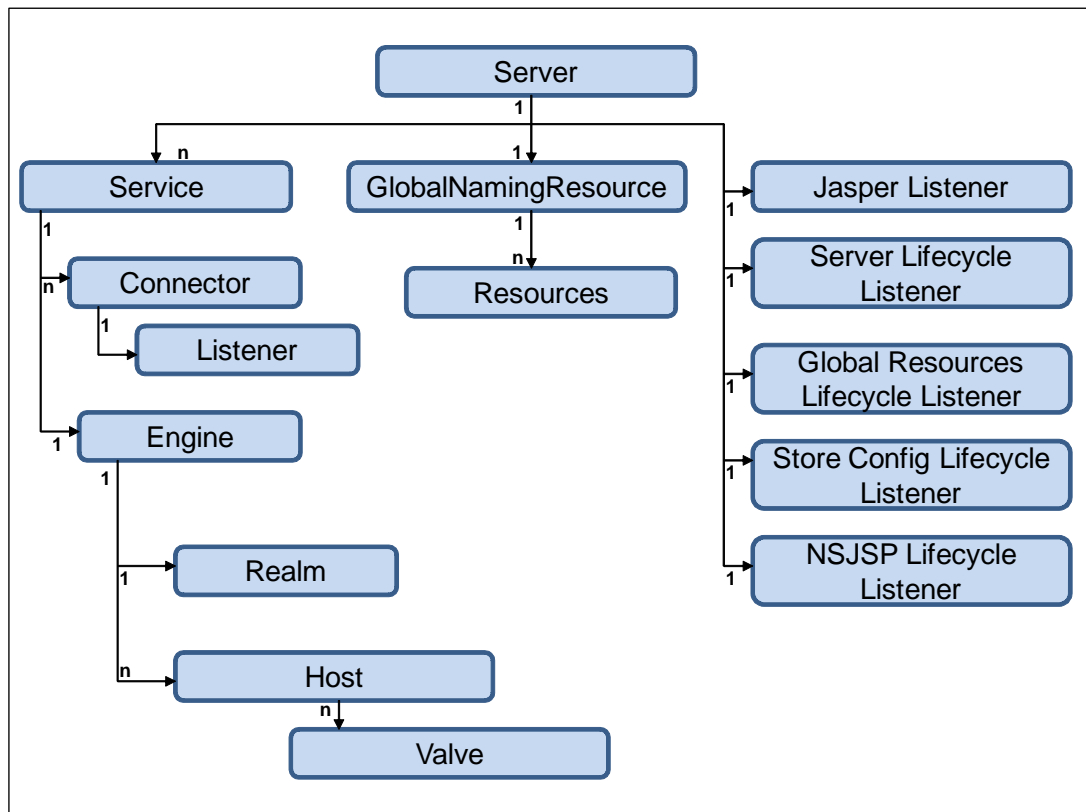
Server
1
n
Service
1
GlobalNamingResource
1
Jasper Listener
1
Server Lifecycle Listener
1
Global Resources Lifecycle Listener
1
Store Config Lifecycle Listener
1
NSJSP Lifecycle Listener
1
1
n
Connector
1
Listener
n
Resources
1
Engine
1
1
Realm
n
Host
n
Valve